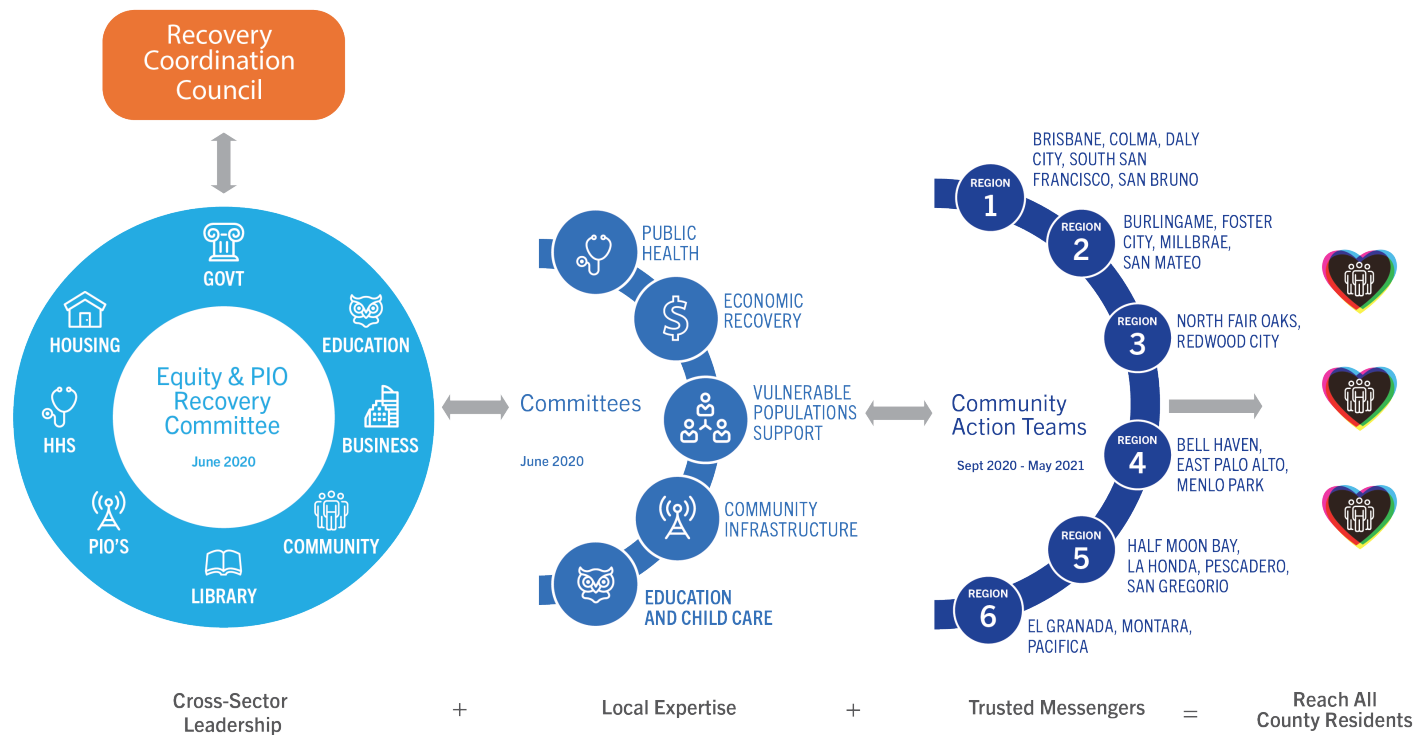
Recovery Coordination Council

GOVT
HOUSING
EDUCATION
HHS
BUSINESS
PIO'S
COMMUNITY
LIBRARY

Equity & PIO Recovery Committee
June 2020

Committees
June 2020

PUBLIC HEALTH
ECONOMIC RECOVERY
VULNERABLE POPULATIONS SUPPORT
COMMUNITY INFRASTRUCTURE
EDUCATION AND CHILD CARE

Community Action Teams
Sept 2020 - May 2021

REGION 1
BRISBANE, COLMA, DALY CITY, SOUTH SAN FRANCISCO, SAN BRUNO

REGION 2
BURLINGAME, FOSTER CITY, MILLBRAE, SAN MATEO

REGION 3
NORTH FAIR OAKS, REDWOOD CITY

REGION 4
BELL HAVEN, EAST PALO ALTO, MENLO PARK

REGION 5
HALF MOON BAY, LA HONDA, PESCADERO, SAN GREGORIO

REGION 6
EL GRANADA, MONTARA, PACIFICA

Cross-Sector Leadership + Local Expertise + Trusted Messengers = Reach All County Residents